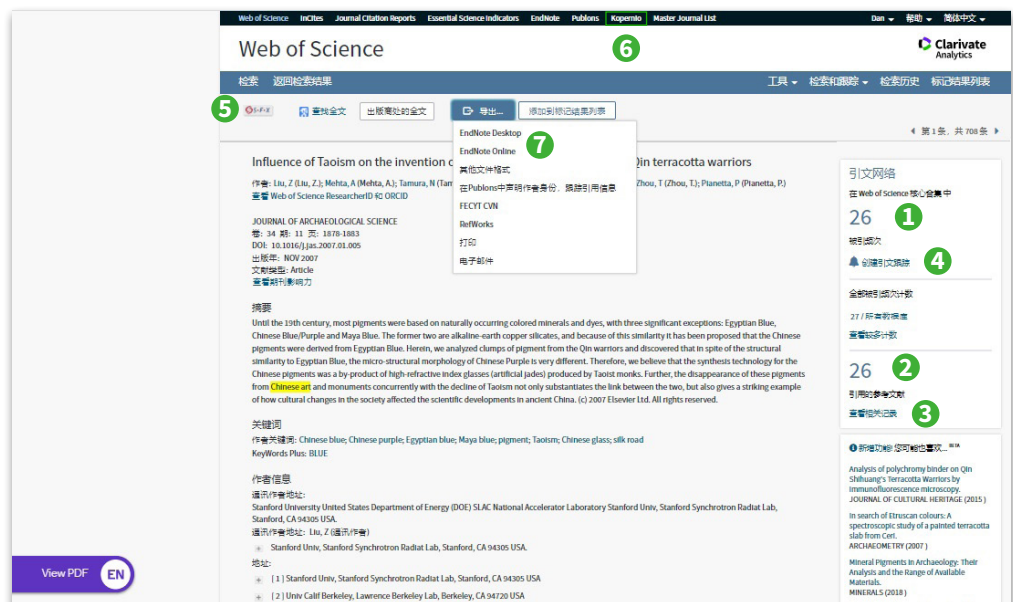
Web of Science InCites Journal Citation Reports Essential Science Indicators EndNote Publons Kopernio Master Journal List

Dan 帮助 简体中文

Web of Science

6

Clarivate Analytics

检索 返回检索结果

工具 检索和跟踪 检索历史 标记结果列表

5 S·F·X

查找全文 出版商处的全文 导出... 添加到标记结果列表

EndNote Desktop
EndNote Online 7
其他文件格式
在Publons中声明作者身份，跟踪引用信息
FECYT CVN
RefWorks
打印
电子邮件

◀ 第1条，共708条 ▶

Influence of Taoism on the invention c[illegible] Qin terracotta warriors

作者: Liu, Z (Liu, Z.); Mehta, A (Mehta, A.); Tamura, N (Tam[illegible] Zhou, T (Zhou, T.); Pianetta, P (Pianetta, P.)
查看 Web of Science ResearcherID 和 ORCID

JOURNAL OF ARCHAEOLOGICAL SCIENCE
卷: 34 期: 11 页: 1878-1883
DOI: 10.1016/j.jas.2007.01.005
出版年: NOV 2007
文献类型: Article
查看期刊影响力

摘要
Until the 19th century, most pigments were based on naturally occurring colored minerals and dyes, with three significant exceptions: Egyptian Blue, Chinese Blue/Purple and Maya Blue. The former two are alkaline-earth copper silicates, and because of this similarity it has been proposed that the Chinese pigments were derived from Egyptian Blue. Herein, we analyzed clumps of pigment from the Qin warriors and discovered that in spite of the structural similarity to Egyptian Blue, the micro-structural morphology of Chinese Purple is very different. Therefore, we believe that the synthesis technology for the Chinese pigments was a by-product of high-refractive index glasses (artificial jades) produced by Taoist monks. Further, the disappearance of these pigments from Chinese art and monuments concurrently with the decline of Taoism not only substantiates the link between the two, but also gives a striking example of how cultural changes in the society affected the scientific developments in ancient China. (c) 2007 Elsevier Ltd. All rights reserved.

关键词
作者关键词: Chinese blue; Chinese purple; Egyptian blue; Maya blue; pigment; Taoism; Chinese glass; silk road
KeyWords Plus: BLUE

作者信息
通讯作者地址:
Stanford University United States Department of Energy (DOE) SLAC National Accelerator Laboratory Stanford Univ, Stanford Synchrotron Radiat Lab, Stanford, CA 94305 USA.
通讯作者地址: Liu, Z (通讯作者)
Stanford Univ, Stanford Synchrotron Radiat Lab, Stanford, CA 94305 USA.
地址:
[ 1 ] Stanford Univ, Stanford Synchrotron Radiat Lab, Stanford, CA 94305 USA
[ 2 ] Univ Calif Berkeley, Lawrence Berkeley Lab, Berkeley, CA 94720 USA

引文网络
在 Web of Science 核心合集中
26 1
被引频次
创建引文跟踪 4
全部被引频次计数
27 / 所有数据库
查看较多计数
26 2
引用的参考文献
查看相关记录 3

新增功能: 您可能也喜欢... BETA
Analysis of polychromy binder on Qin Shihuang's Terracotta Warriors by immunofluorescence microscopy.
JOURNAL OF CULTURAL HERITAGE (2015)
In search of Etruscan colours: A spectroscopic study of a painted terracotta slab from Ceri.
ARCHAEOMETRY (2007)
Mineral Pigments in Archaeology: Their Analysis and the Range of Available Materials.
MINERALS (2018)

View PDF EN